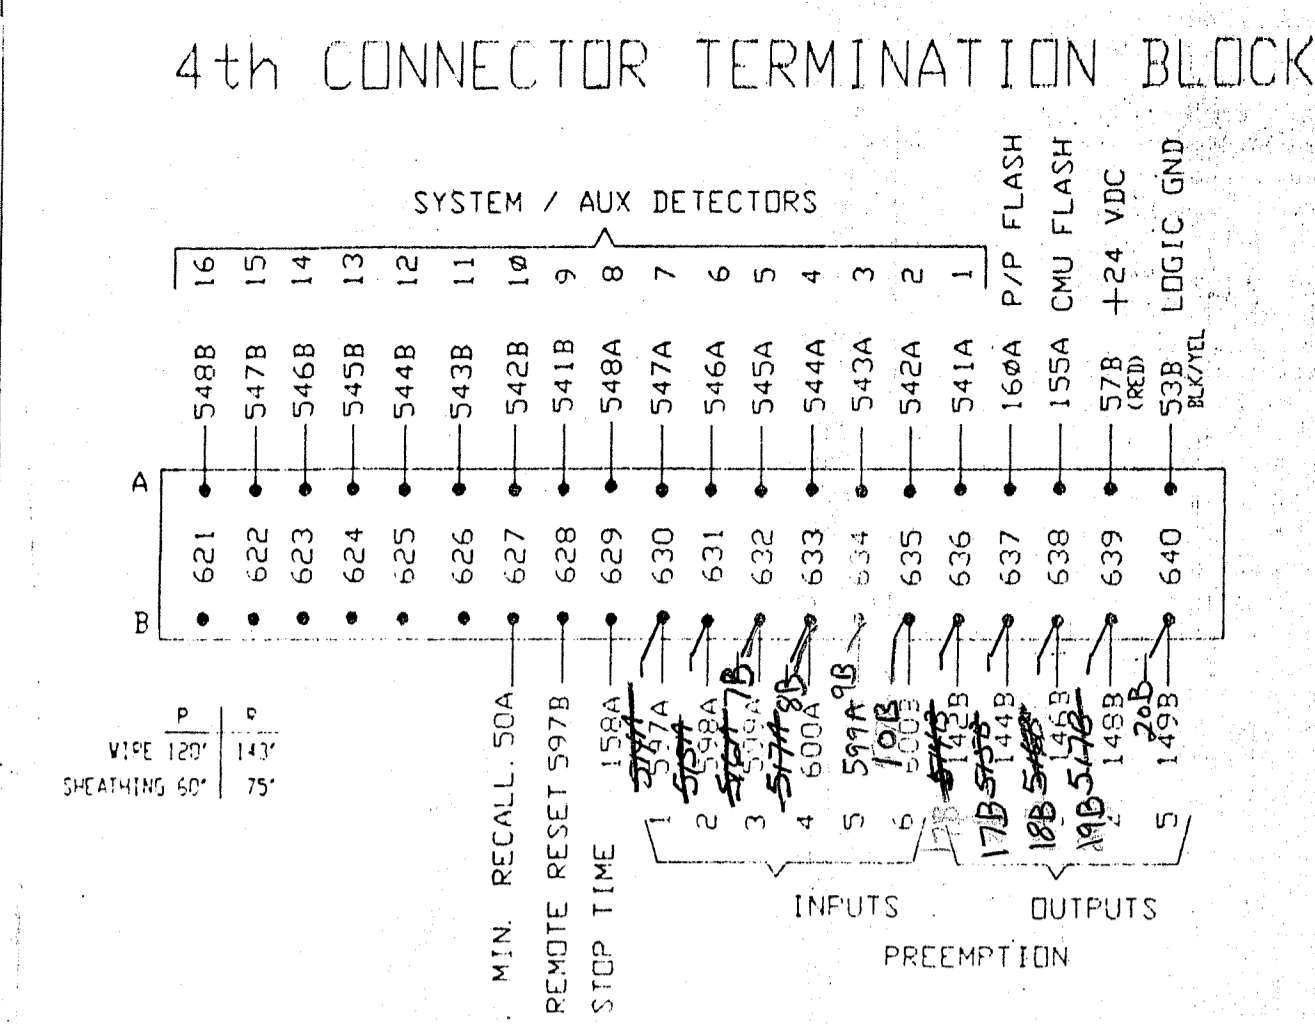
4th CONNECTOR TERMINATION BLOCK

SYSTEM / AUX DETECTORS

16 15 14 13 12 11 1Ø 9 8 7 6 5 4 3 2 1

P/P FLASH
CMU FLASH
+24 VDC
LOGIC GND

548B 547B 546B 545B 544B 543B 542B 541B 548A 547A 546A 545A 544A 543A 542A 541A 16ØA 155A 57B (RED) 53B BLK/YEL

A

621 622 623 624 625 626 627 628 629 630 631 632 633 634 635 636 637 638 639 640

B

| | P | P |
|---|---|---|
| WIRE | 120' | 143' |
| SHEATHING | 60' | 75' |

MIN. RECALL 50A
REMOTE RESET 597B
STOP TIME 158A

597A 5141
598A 5151 7B
599A 5161 8B
600A 5171 9B
599A 10B
600B 5181
142B 12B
144B 5158 17B
146B 5168 18B
148B 5178 19B
149B 20B

1 2 3 4 5 6
1 2 3 4 5

INPUTS
OUTPUTS
PREEMPTION